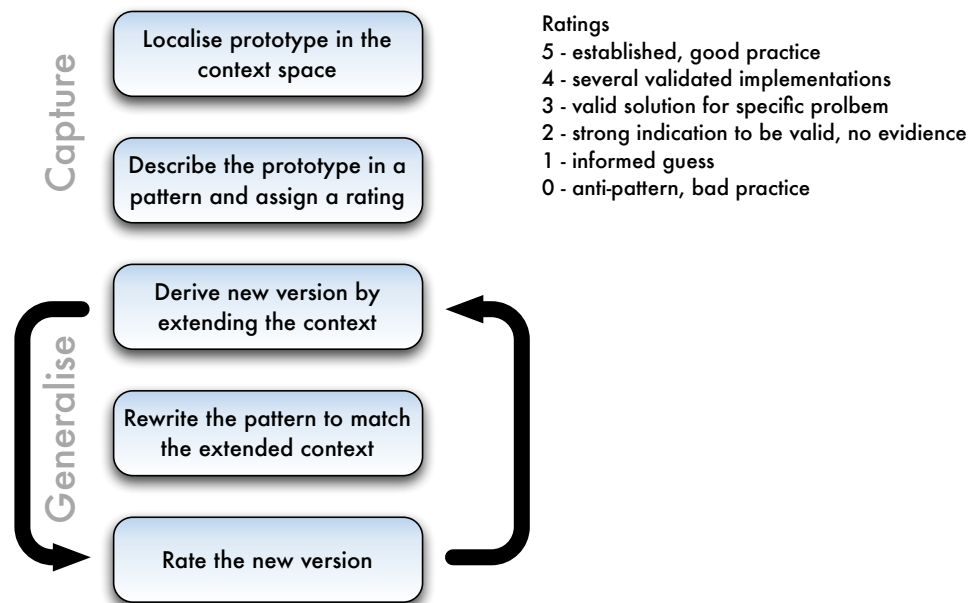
Capture

Localise prototype in the context space

Describe the prototype in a pattern and assign a rating

Generalise

Derive new version by extending the context

Rewrite the pattern to match the extended context

Rate the new version

Ratings
5 - established, good practice
4 - several validated implementations
3 - valid solution for specific prolbem
2 - strong indication to be valid, no evidence
1 - informed guess
0 - anti-pattern, bad practice